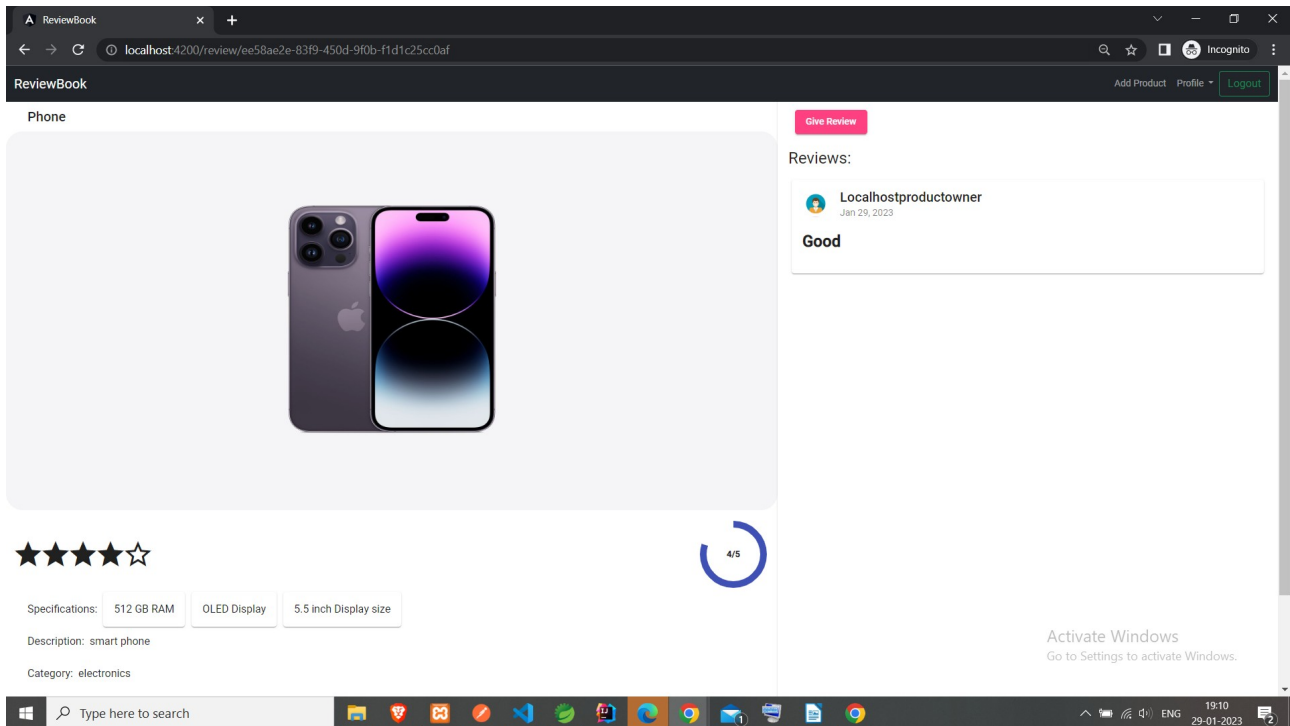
ReviewBook

localhost:4200/review/ee58ae2e-83f9-450d-9f0b-f1d1c25cc0af

Incognito

ReviewBook

Add Product Profile Logout

Phone

Give Review

Reviews:

Localhostproductowner
Jan 29, 2023

Good

★★★★☆

4/5

Specifications: 512 GB RAM OLED Display 5.5 inch Display size

Description: smart phone

Category: electronics

Activate Windows
Go to Settings to activate Windows.

Type here to search

ENG 19:10 29-01-2023